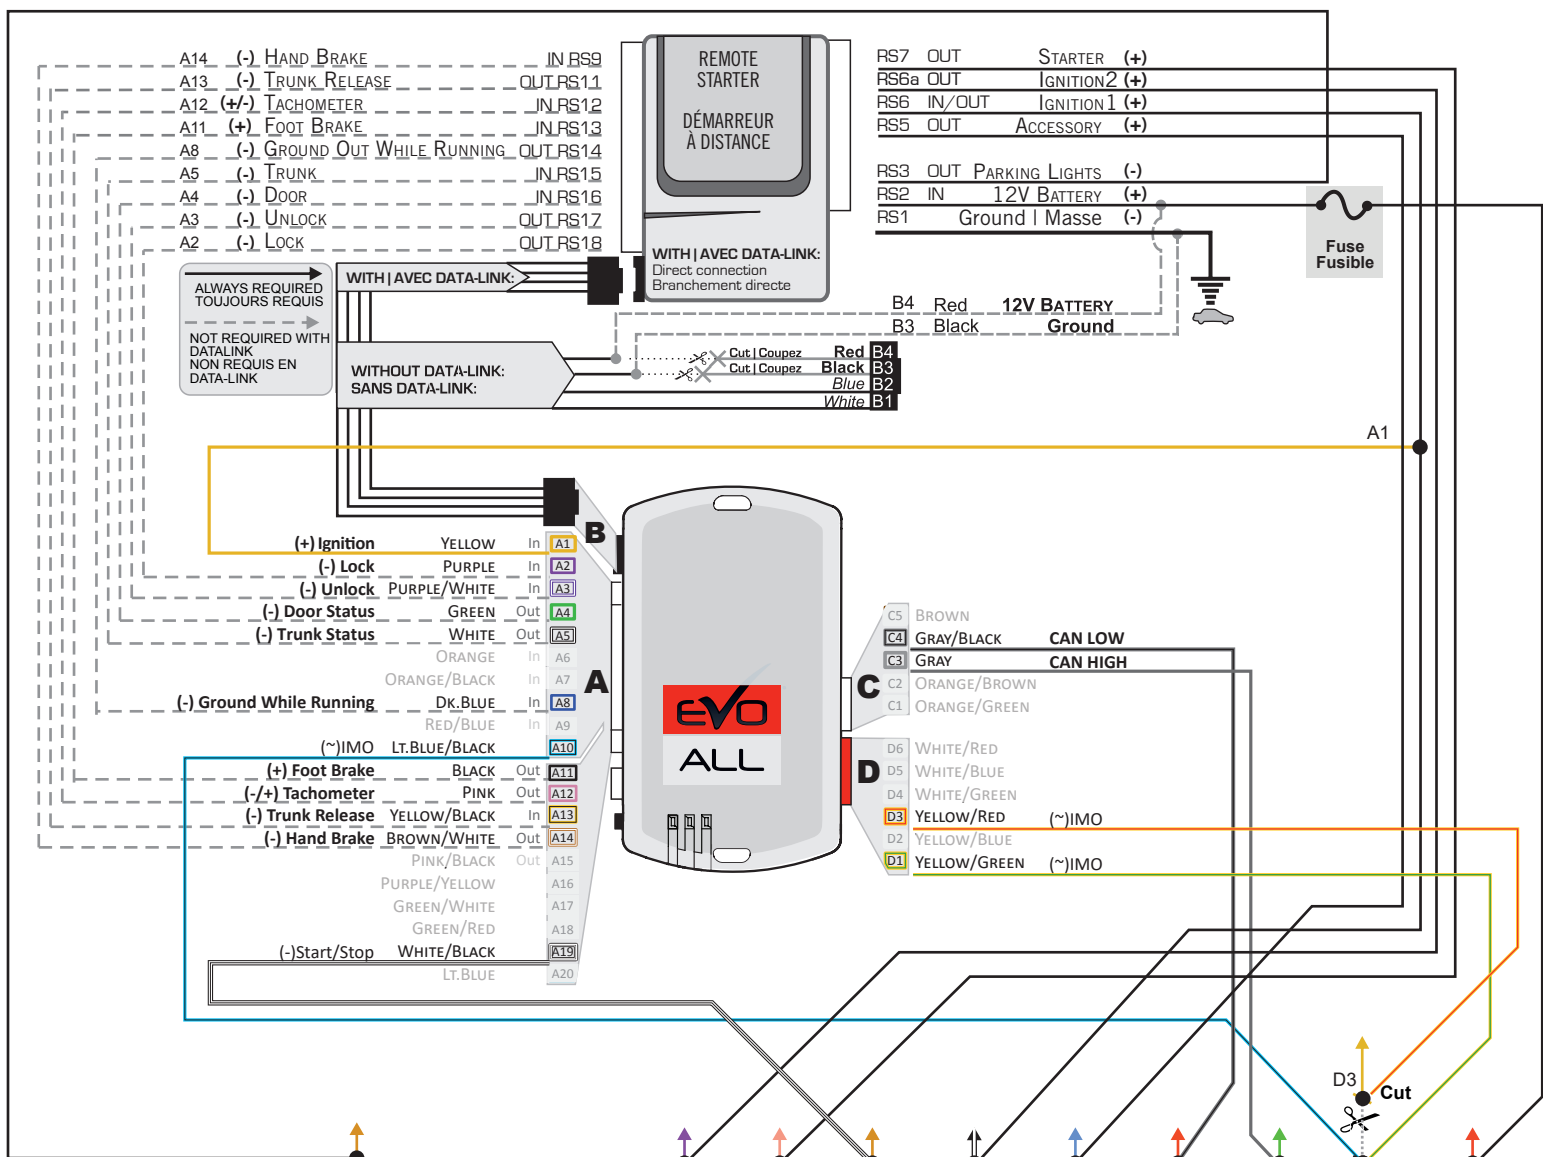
A14 (-) HAND BRAKE IN RS9
A13 (-) TRUNK RELEASE OUT RS11
A12 (+/-) TACHOMETER IN RS12
A11 (+) FOOT BRAKE IN RS13
A8 (-) GROUND OUT WHILE RUNNING OUT RS14
A5 (-) TRUNK IN RS15
A4 (-) DOOR IN RS16
A3 (-) UNLOCK OUT RS17
A2 (-) LOCK OUT RS18

REMOTE STARTER

DÉMARREUR À DISTANCE

WITH | AVEC DATA-LINK:
Direct connection
Branchement directe

RS7 OUT STARTER (+)
RS6a OUT IGNITION2 (+)
RS6 IN/OUT IGNITION1 (+)
RS5 OUT ACCESSORY (+)

RS3 OUT PARKING LIGHTS (-)
RS2 IN 12V BATTERY (+)
RS1 Ground | Masse (-)

Fuse
Fusible

ALWAYS REQUIRED
TOUJOURS REQUIS

NOT REQUIRED WITH DATALINK
NON REQUIS EN DATA-LINK

WITH | AVEC DATA-LINK:

B4 Red 12V BATTERY
B3 Black Ground

WITHOUT DATA-LINK:
SANS DATA-LINK:

Cut | Coupez Red B4
Cut | Coupez Black B3
Blue B2
White B1

A1

B

(+) Ignition YELLOW In A1
(-) Lock PURPLE In A2
(-) Unlock PURPLE/WHITE In A3
(-) Door Status GREEN Out A4
(-) Trunk Status WHITE Out A5
ORANGE In A6
ORANGE/BLACK In A7
(-) Ground While Running DK.BLUE In A8
RED/BLUE In A9
(~)IMO LT.BLUE/BLACK A10
(+) Foot Brake BLACK Out A11
(-/+) Tachometer PINK Out A12
(-) Trunk Release YELLOW/BLACK In A13
(-) Hand Brake BROWN/WHITE Out A14
PINK/BLACK Out A15
PURPLE/YELLOW A16
GREEN/WHITE A17
GREEN/RED A18
(-)Start/Stop WHITE/BLACK A19
LT.BLUE A20

A

EVO
ALL

C5 BROWN
C4 GRAY/BLACK CAN LOW
C3 GRAY CAN HIGH
C C2 ORANGE/BROWN
C1 ORANGE/GREEN

D6 WHITE/RED
D5 WHITE/BLUE
D D4 WHITE/GREEN
D3 YELLOW/RED (~)IMO
D2 YELLOW/BLUE
D1 YELLOW/GREEN (~)IMO

D3
Cut